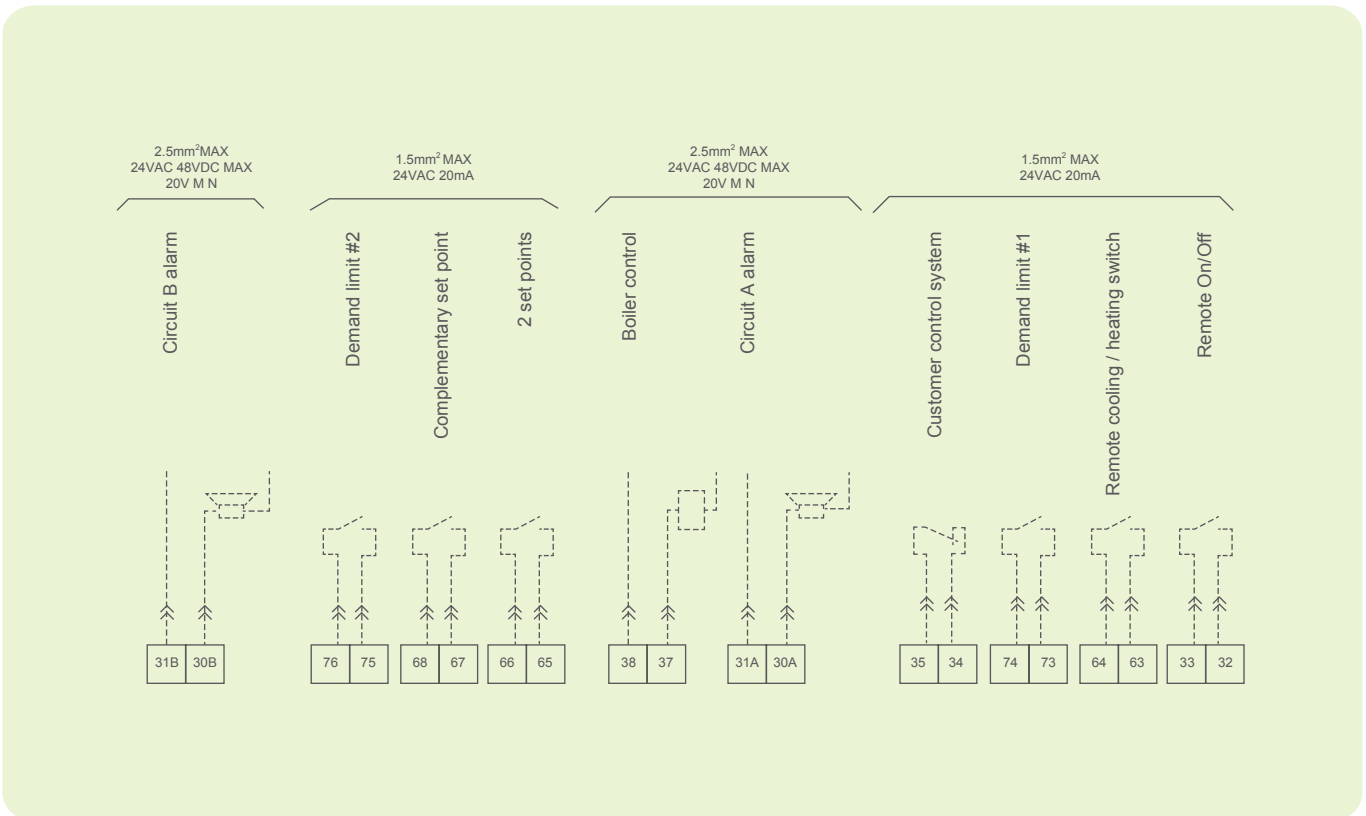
2.5mm$^2$MAX
24VAC 48VDC MAX
20V M N

Circuit B alarm

1.5mm$^2$ MAX
24VAC 20mA

Demand limit #2

Complementary set point

2 set points

2.5mm$^2$ MAX
24VAC 48VDC MAX
20V M N

Boiler control

Circuit A alarm

1.5mm$^2$ MAX
24VAC 20mA

Customer control system

Demand limit #1

Remote cooling / heating switch

Remote On/Off

31B 30B

76 75

68 67

66 65

38 37

31A 30A

35 34

74 73

64 63

33 32